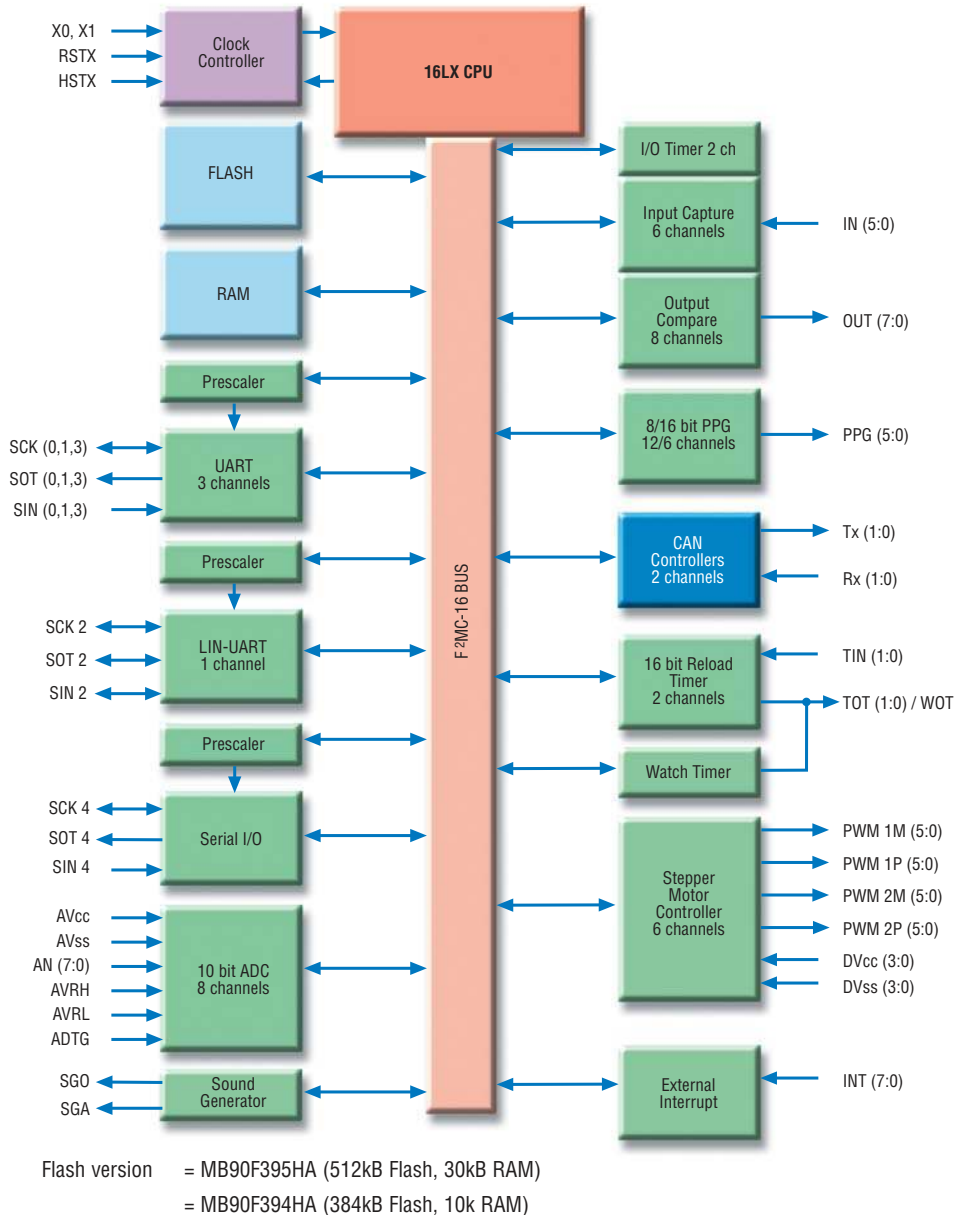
X0, X1
RSTX
HSTX
Clock Controller
16LX CPU
FLASH
RAM
Prescaler
SCK (0,1,3)
SOT (0,1,3)
SIN (0,1,3)
UART 3 channels
Prescaler
SCK 2
SOT 2
SIN 2
LIN-UART 1 channel
Prescaler
SCK 4
SOT 4
SIN 4
Serial I/O
AVcc
AVss
AN (7:0)
AVRH
AVRL
ADTG
10 bit ADC 8 channels
SGO
SGA
Sound Generator
F$^2$MC-16 BUS
I/O Timer 2 ch
Input Capture 6 channels
IN (5:0)
Output Compare 8 channels
OUT (7:0)
8/16 bit PPG 12/6 channels
PPG (5:0)
CAN Controllers 2 channels
Tx (1:0)
Rx (1:0)
16 bit Reload Timer 2 channels
TIN (1:0)
TOT (1:0) / WOT
Watch Timer
Stepper Motor Controller 6 channels
PWM 1M (5:0)
PWM 1P (5:0)
PWM 2M (5:0)
PWM 2P (5:0)
DVcc (3:0)
DVss (3:0)
External Interrupt
INT (7:0)

Flash version = MB90F395HA (512kB Flash, 30kB RAM)
= MB90F394HA (384kB Flash, 10k RAM)